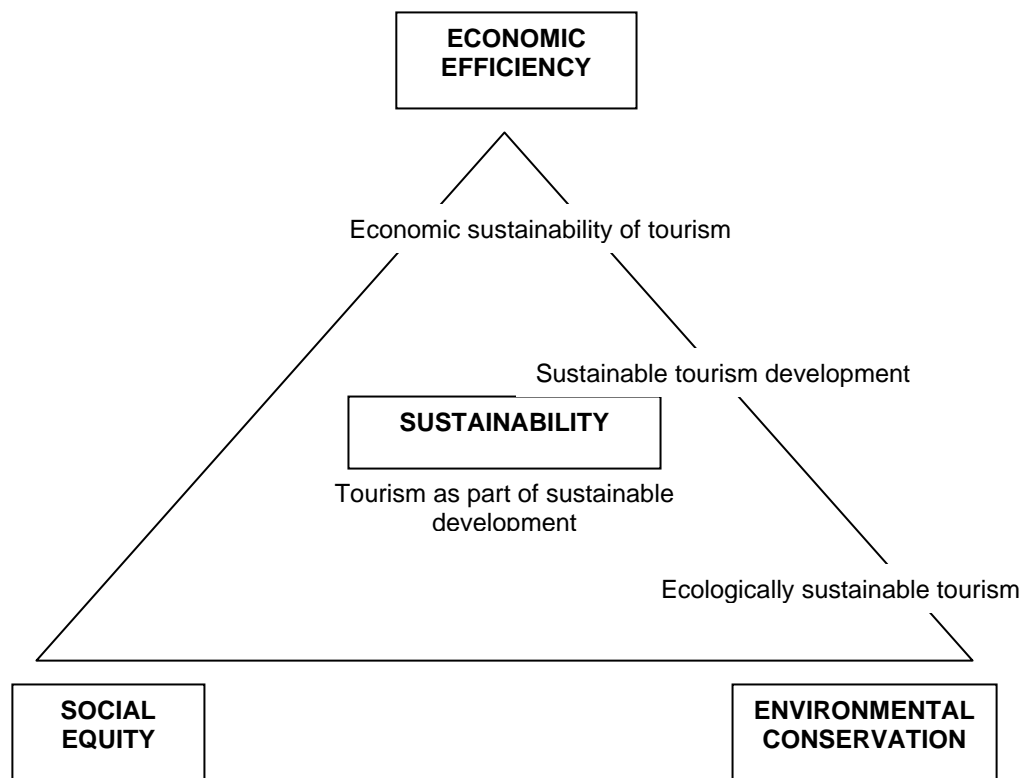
ECONOMIC EFFICIENCY

Economic sustainability of tourism

Sustainable tourism development

SUSTAINABILITY

Tourism as part of sustainable development

Ecologically sustainable tourism

SOCIAL EQUITY

ENVIRONMENTAL CONSERVATION